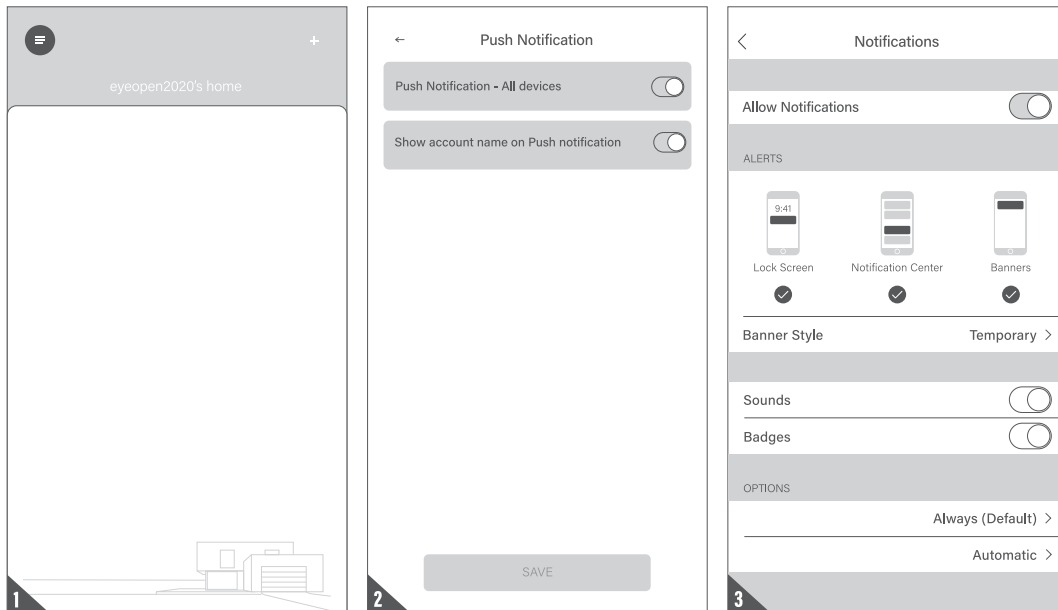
eyeopen2020's home

1

←
Push Notification

Push Notification - All devices

Show account name on Push notification

SAVE

2

Notifications

Allow Notifications

ALERTS

9:41

Lock Screen

Notification Center

Banners

Banner Style
Temporary >

Sounds

Badges

OPTIONS

Always (Default) >

Automatic >

3